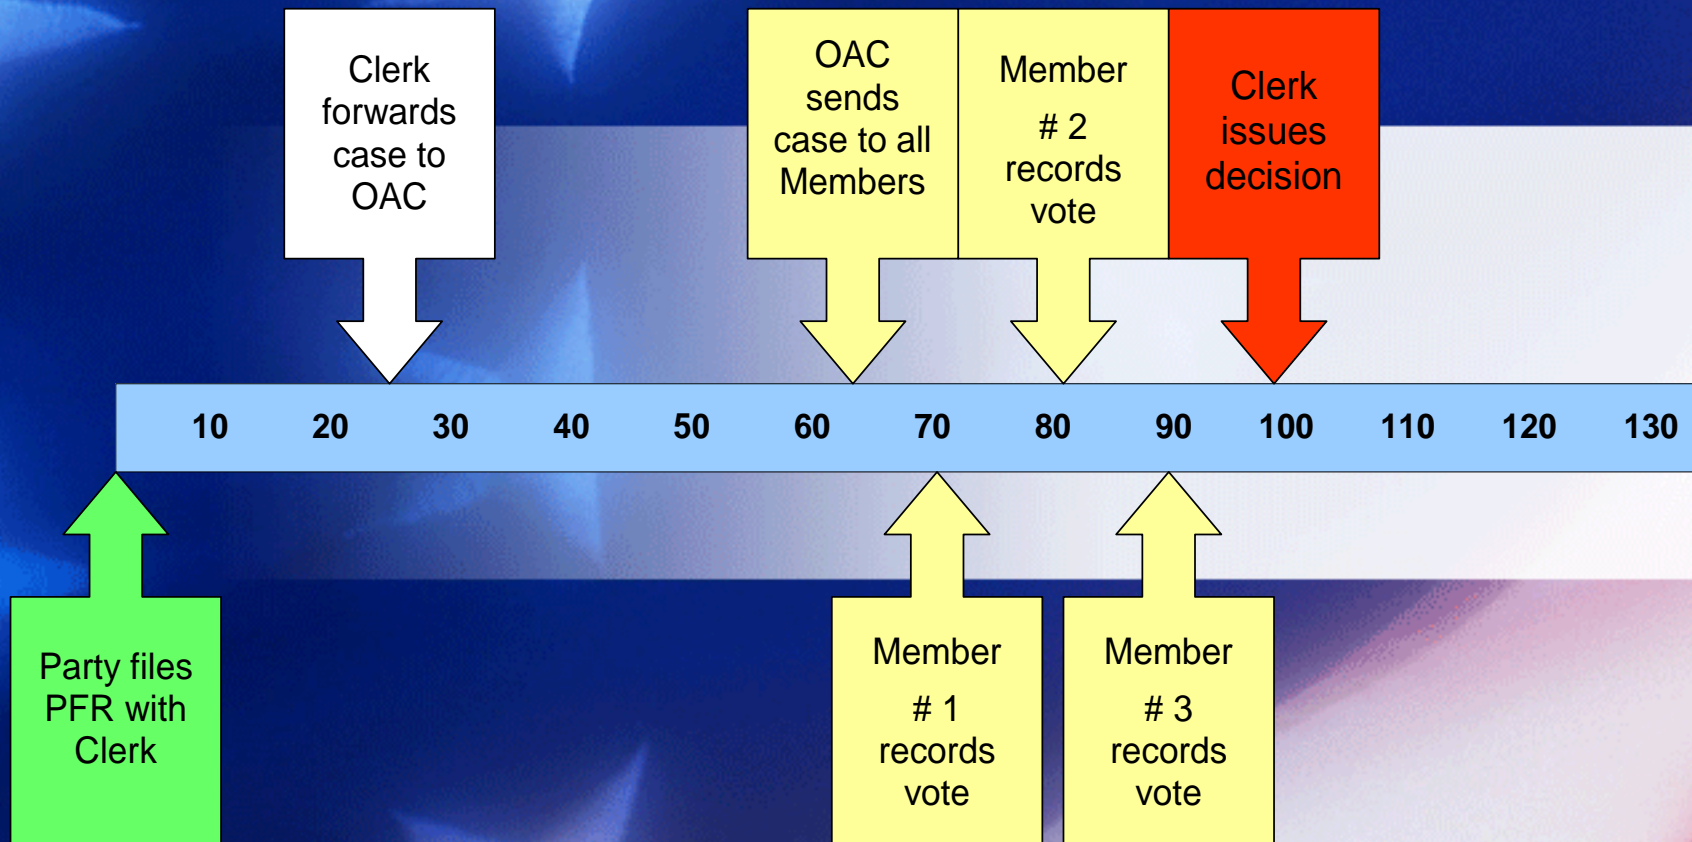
Clerk forwards case to OAC

OAC sends case to all Members

Member # 2 records vote

Clerk issues decision

10 20 30 40 50 60 70 80 90 100 110 120 130

Party files PFR with Clerk

Member # 1 records vote

Member # 3 records vote